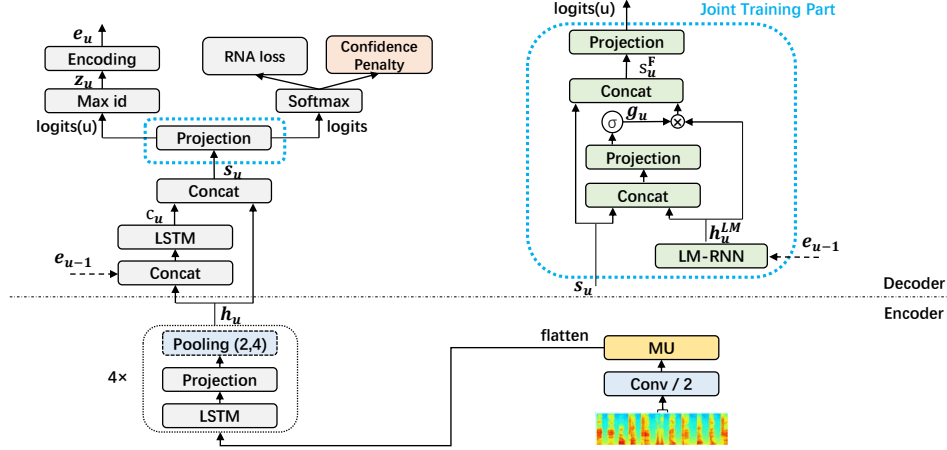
$e_u$

Encoding

$z_u$

Max id

logits(u)

RNA loss

Confidence Penalty

Softmax

logits

Projection

$s_u$

Concat

$c_u$

LSTM

$e_{u-1}$

Concat

$h_u$

4×

Pooling (2,4)

Projection

LSTM

logits(u)

Joint Training Part

Projection

$s_u^F$

Concat

σ

$g_u$

⊗

Projection

Concat

$h_u^{LM}$

$e_{u-1}$

LM-RNN

$s_u$

Decoder

Encoder

flatten

MU

Conv / 2